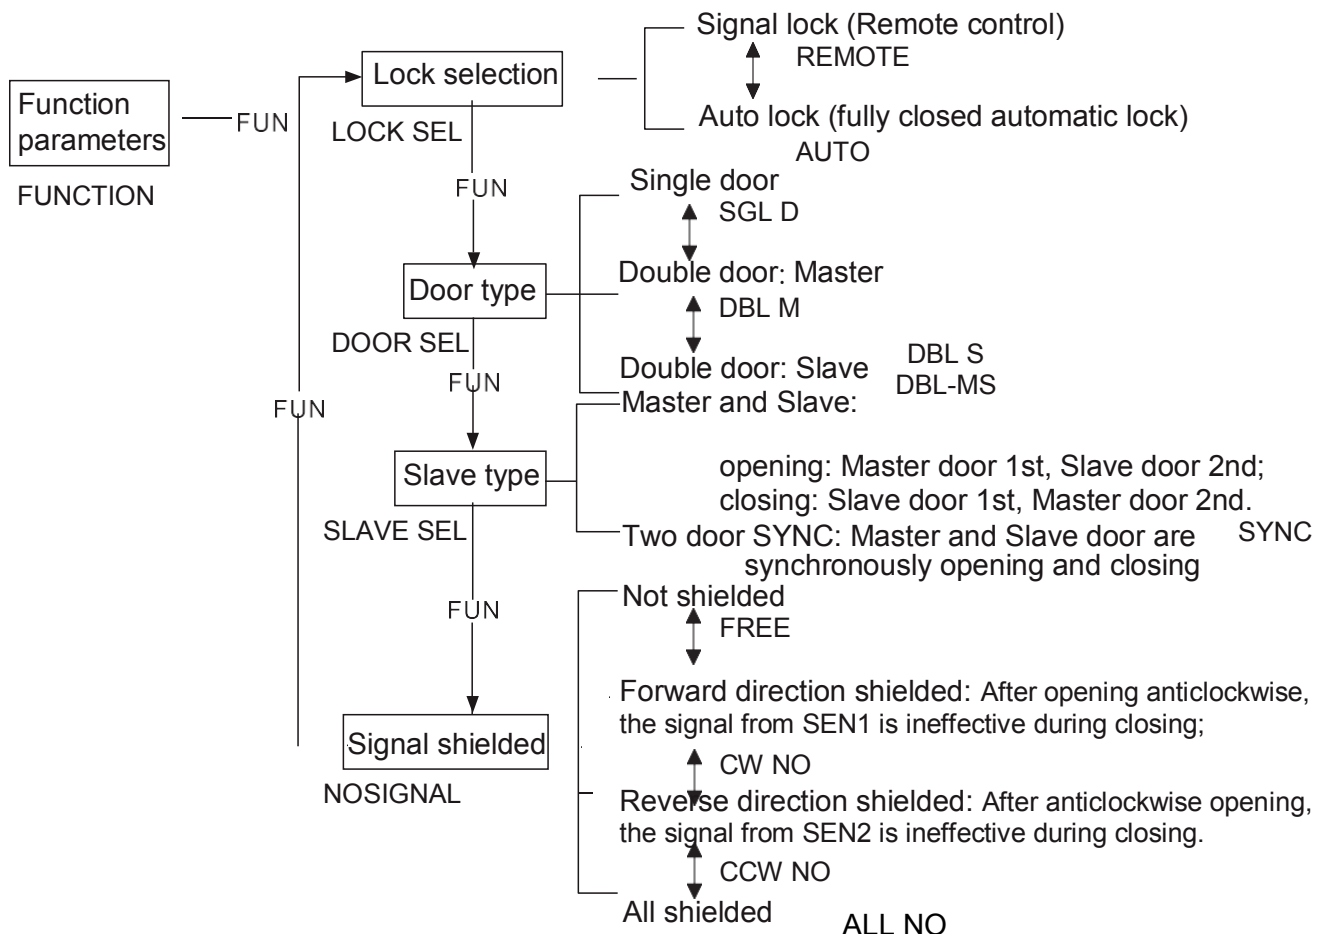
Function parameters

FUNCTION

FUN

Lock selection

LOCK SEL

Signal lock (Remote control)

REMOTE

Auto lock (fully closed automatic lock)

AUTO

FUN

Door type

DOOR SEL

Single door

SGL D

Double door: Master

DBL M

Double door: Slave

DBL S

FUN

FUN

Slave type

SLAVE SEL

Master and Slave:

DBL-MS

opening: Master door 1st, Slave door 2nd;
closing: Slave door 1st, Master door 2nd.

Two door SYNC: Master and Slave door are synchronously opening and closing

SYNC

FUN

Signal shielded

NOSIGNAL

Not shielded

FREE

Forward direction shielded: After opening anticlockwise, the signal from SEN1 is ineffective during closing;

CW NO

Reverse direction shielded: After anticlockwise opening, the signal from SEN2 is ineffective during closing.

CCW NO

All shielded

ALL NO